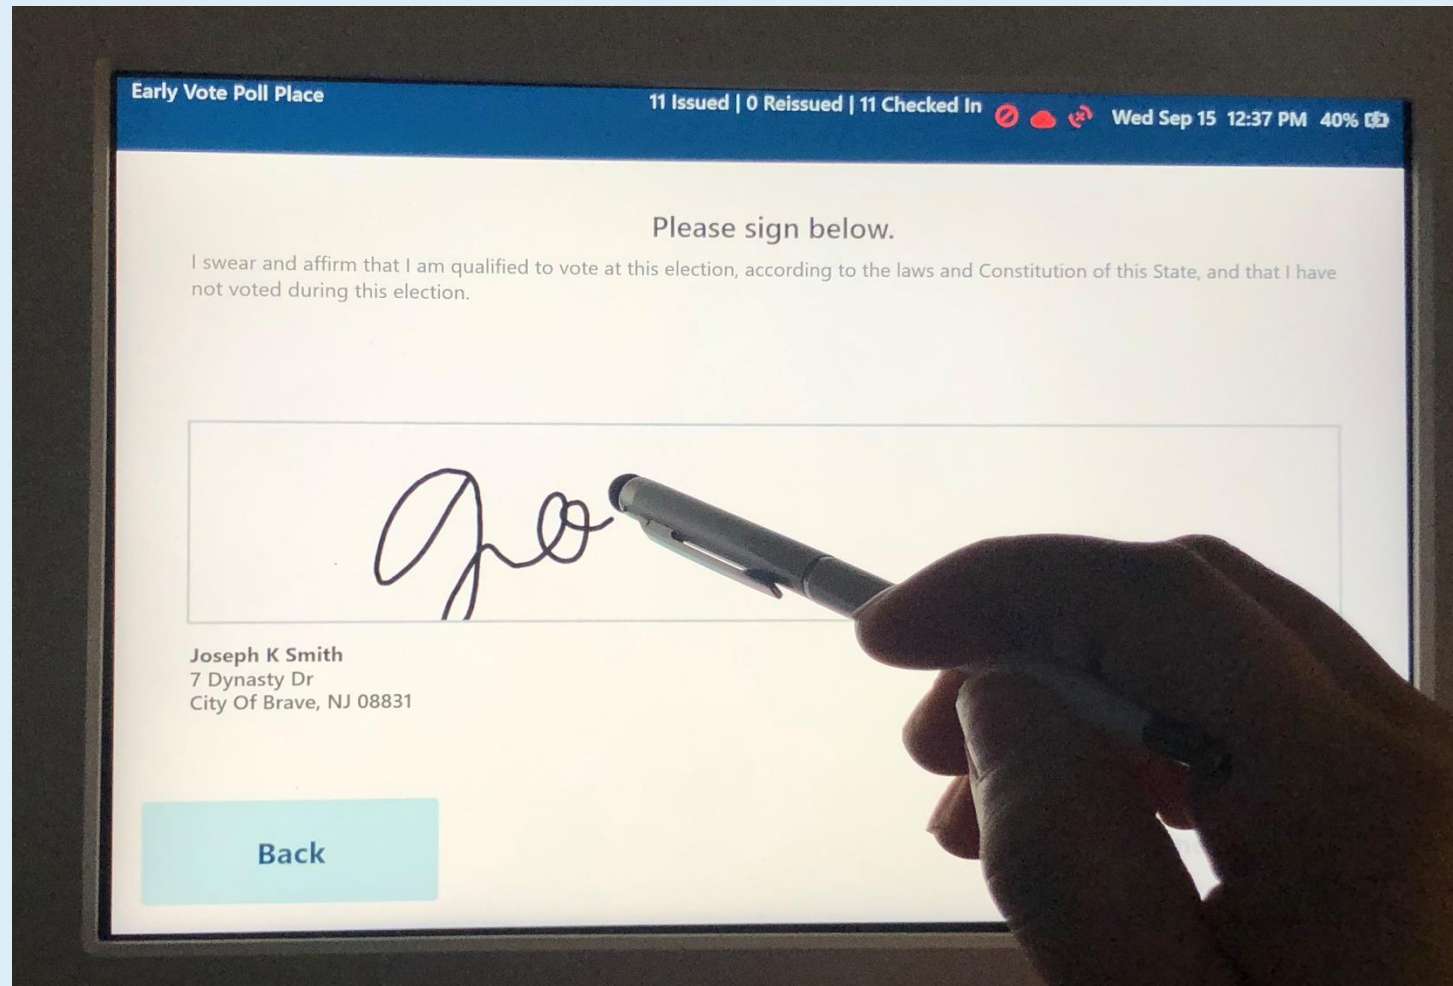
Early Vote Poll Place

11 Issued | 0 Reissued | 11 Checked In

Wed Sep 15 12:37 PM 40%

Please sign below.

I swear and affirm that I am qualified to vote at this election, according to the laws and Constitution of this State, and that I have not voted during this election.

Joseph K Smith
7 Dynasty Dr
City Of Brave, NJ 08831

Back